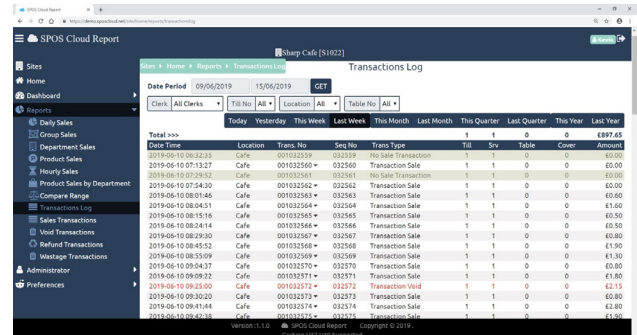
SPOS Cloud Report
https://demo.sposcloud.net/site/home/reports/transactionlog

SPOS Cloud Report
Kevin

Sites
Home
Dashboard
Reports
Daily Sales
Group Sales
Department Sales
Product Sales
Hourly Sales
Product Sales by Department
Compare Range
Transactions Log
Sales Transactions
Void Transactions
Refund Transactions
Wastage Transactions
Administrator
Preferences

Sharp Cafe [S1022]

Sites ▸ Home ▸ Reports ▸ Transactions Log

Transactions Log

Date Period 09/06/2019 15/06/2019 GET

Clerk All Clerks Till No All Location All Table No All

Today Yesterday This Week Last Week This Month Last Month This Quarter Last Quarter This Year Last Year

| Total >>> | | | | | 1 | 1 | 0 | 0 | £097.65 |
|---|---|---|---|---|---|---|---|---|---|
| Date Time | Location | Trans. No | Seq No | Trans Type | Till | Srv | Table | Cover | Amount |
| 2019-06-10 06:32:25 | Cafe | 001032559 | 032559 | No Sale Transaction | 1 | 1 | 0 | 0 | £0.00 |
| 2019-06-10 07:13:27 | Cafe | 001032560 | 032560 | Transaction Sale | 1 | 1 | 0 | 0 | £0.00 |
| 2019-06-10 07:29:52 | Cafe | 001032561 | 032561 | No Sale Transaction | 1 | 1 | 0 | 0 | £0.00 |
| 2019-06-10 07:54:30 | Cafe | 001032562 | 032562 | Transaction Sale | 1 | 1 | 0 | 0 | £0.00 |
| 2019-06-10 08:01:46 | Cafe | 001032563 | 032563 | Transaction Sale | 1 | 1 | 0 | 0 | £0.60 |
| 2019-06-10 08:04:51 | Cafe | 001032564 | 032564 | Transaction Sale | 1 | 1 | 0 | 0 | £1.60 |
| 2019-06-10 08:15:16 | Cafe | 001032565 | 032565 | Transaction Sale | 1 | 1 | 0 | 0 | £0.50 |
| 2019-06-10 08:24:14 | Cafe | 001032566 | 032566 | Transaction Sale | 1 | 1 | 0 | 0 | £0.50 |
| 2019-06-10 08:29:30 | Cafe | 001032567 | 032567 | Transaction Sale | 1 | 1 | 0 | 0 | £0.80 |
| 2019-06-10 08:45:52 | Cafe | 001032568 | 032568 | Transaction Sale | 1 | 1 | 0 | 0 | £1.90 |
| 2019-06-10 08:55:09 | Cafe | 001032569 | 032569 | Transaction Sale | 1 | 1 | 0 | 0 | £1.30 |
| 2019-06-10 09:04:37 | Cafe | 001032570 | 032570 | Transaction Sale | 1 | 1 | 0 | 0 | £0.80 |
| 2019-06-10 09:09:22 | Cafe | 001032571 | 032571 | Transaction Sale | 1 | 1 | 0 | 0 | £1.60 |
| 2019-06-10 09:25:00 | Cafe | 001032572 | 032572 | Transaction Void | 1 | 1 | 0 | 0 | -£2.15 |
| 2019-06-10 09:30:20 | Cafe | 001032573 | 032573 | Transaction Sale | 1 | 1 | 0 | 0 | £0.80 |
| 2019-06-10 09:41:44 | Cafe | 001032574 | 032574 | Transaction Sale | 1 | 1 | 0 | 0 | £2.80 |
| 2019-06-10 09:42:38 | Cafe | 001032575 | 032575 | Transaction Sale | 1 | 1 | 0 | 0 | £1.90 |

Version :1.1.0 SPOS Cloud Report Copyright © 2019.
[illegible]